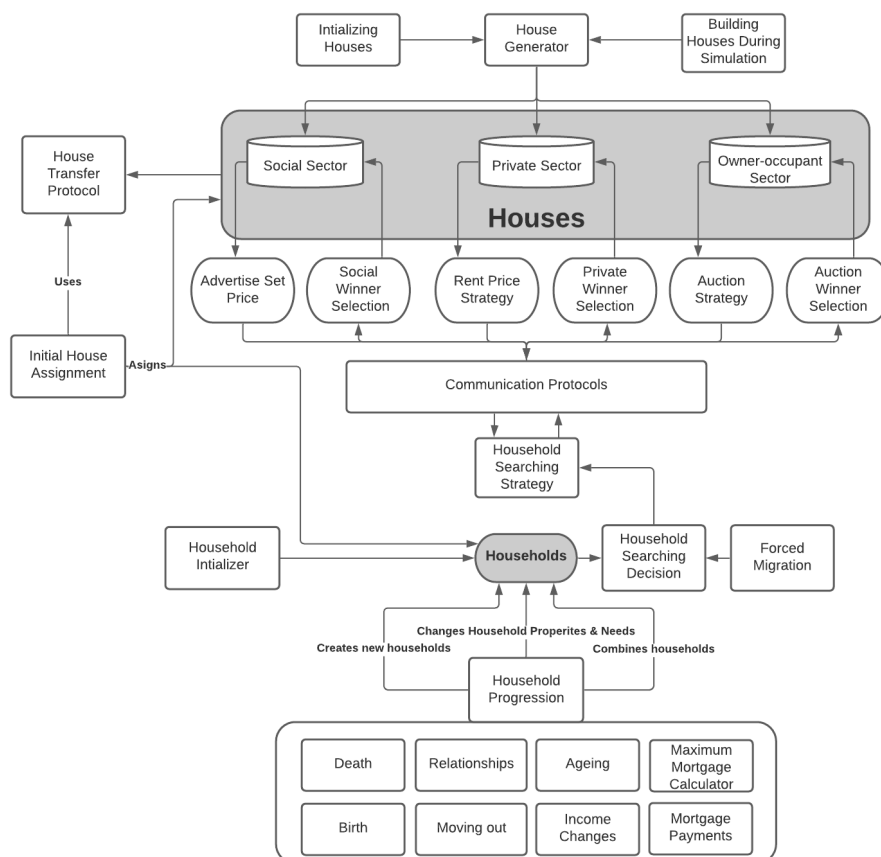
Intializing Houses

House Generator

Building Houses During Simulation

House Transfer Protocol

Social Sector

Private Sector

Owner-occupant Sector

Houses

Advertise Set Price

Social Winner Selection

Rent Price Strategy

Private Winner Selection

Auction Strategy

Auction Winner Selection

Uses

Initial House Assignment

Asigns

Communication Protocols

Household Searching Strategy

Household Intializer

Households

Household Searching Decision

Forced Migration

Changes Household Properites & Needs

Creates new households

Combines households

Household Progression

Death

Relationships

Ageing

Maximum Mortgage Calculator

Birth

Moving out

Income Changes

Mortgage Payments